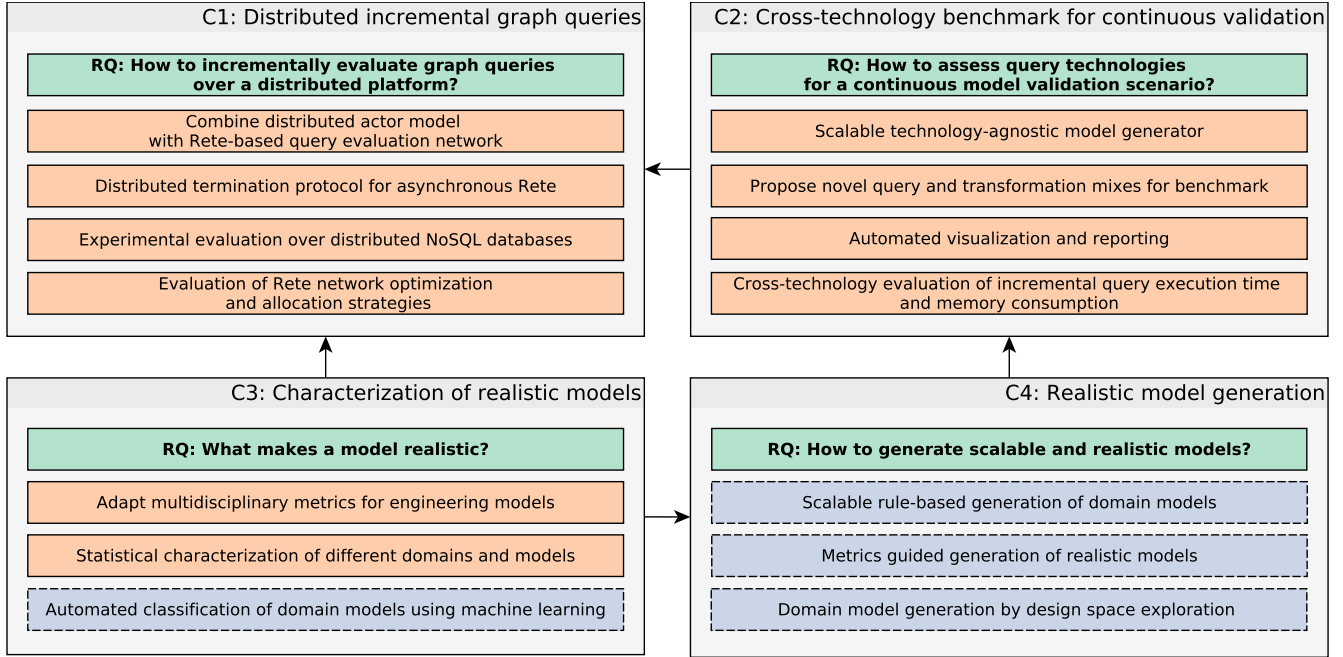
C1: Distributed incremental graph queries

RQ: How to incrementally evaluate graph queries over a distributed platform?

Combine distributed actor model with Rete-based query evaluation network

Distributed termination protocol for asynchronous Rete

Experimental evaluation over distributed NoSQL databases

Evaluation of Rete network optimization and allocation strategies

C2: Cross-technology benchmark for continuous validation

RQ: How to assess query technologies for a continuous model validation scenario?

Scalable technology-agnostic model generator

Propose novel query and transformation mixes for benchmark

Automated visualization and reporting

Cross-technology evaluation of incremental query execution time and memory consumption

C3: Characterization of realistic models

RQ: What makes a model realistic?

Adapt multidisciplinary metrics for engineering models

Statistical characterization of different domains and models

Automated classification of domain models using machine learning

C4: Realistic model generation

RQ: How to generate scalable and realistic models?

Scalable rule-based generation of domain models

Metrics guided generation of realistic models

Domain model generation by design space exploration